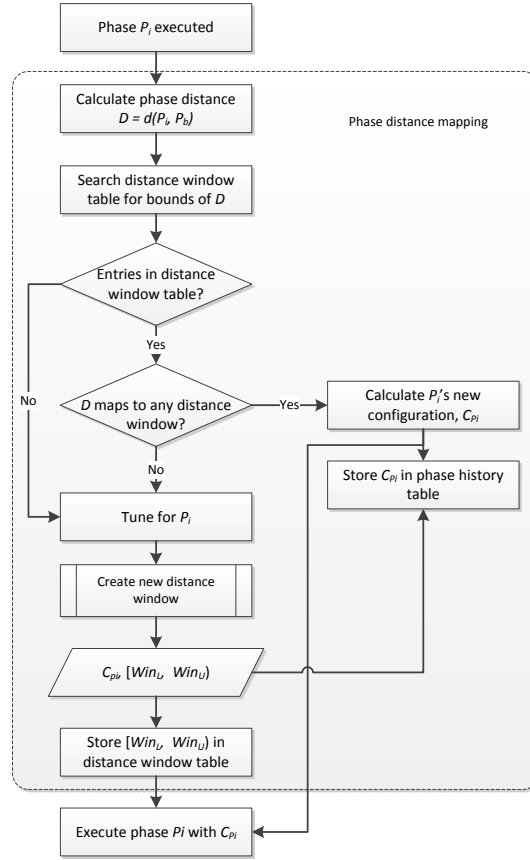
Phase $P_i$ executed

Phase distance mapping

Calculate phase distance $D = d(P_i, P_b)$

Search distance window table for bounds of $D$

Entries in distance window table?

Yes

No

$D$ maps to any distance window?

Yes

Calculate $P_i$'s new configuration, $C_{Pi}$

Store $C_{Pi}$ in phase history table

No

Tune for $P_i$

Create new distance window

$C_{pi}$, $[Win_L, Win_U)$

Store $[Win_L, Win_U)$ in distance window table

Execute phase $Pi$ with $C_{Pi}$